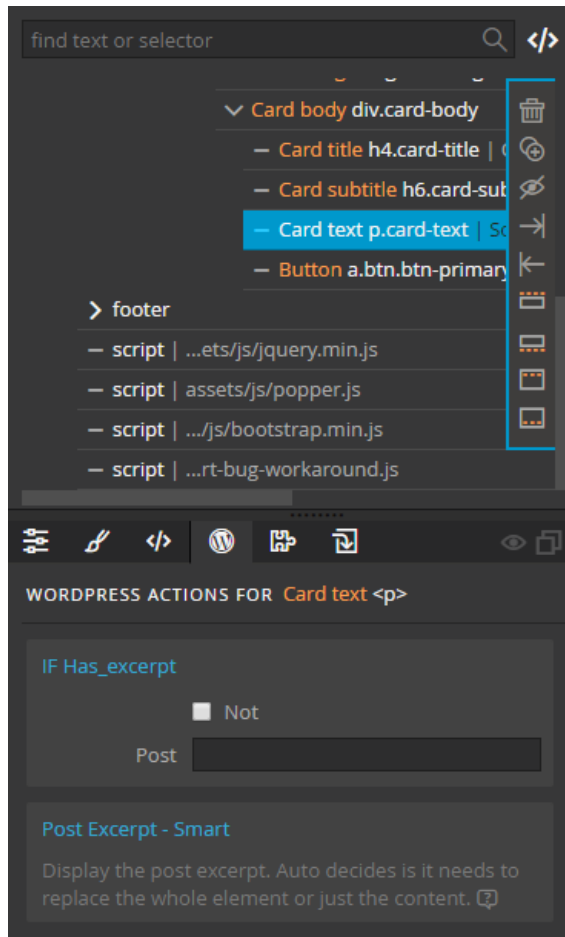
find text or selector

Card body div.card-body

— Card title h4.card-title | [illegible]

— Card subtitle h6.card-sub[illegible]

— Card text p.card-text | S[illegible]

— Button a.btn.btn-primary

> footer

— script | ...ets/js/jquery.min.js

— script | assets/js/popper.js

— script | .../js/bootstrap.min.js

— script | ...rt-bug-workaround.js

WORDPRESS ACTIONS FOR Card text <p>

IF Has_excerpt

Not

Post

Post Excerpt - Smart

Display the post excerpt. Auto decides is it needs to replace the whole element or just the content.